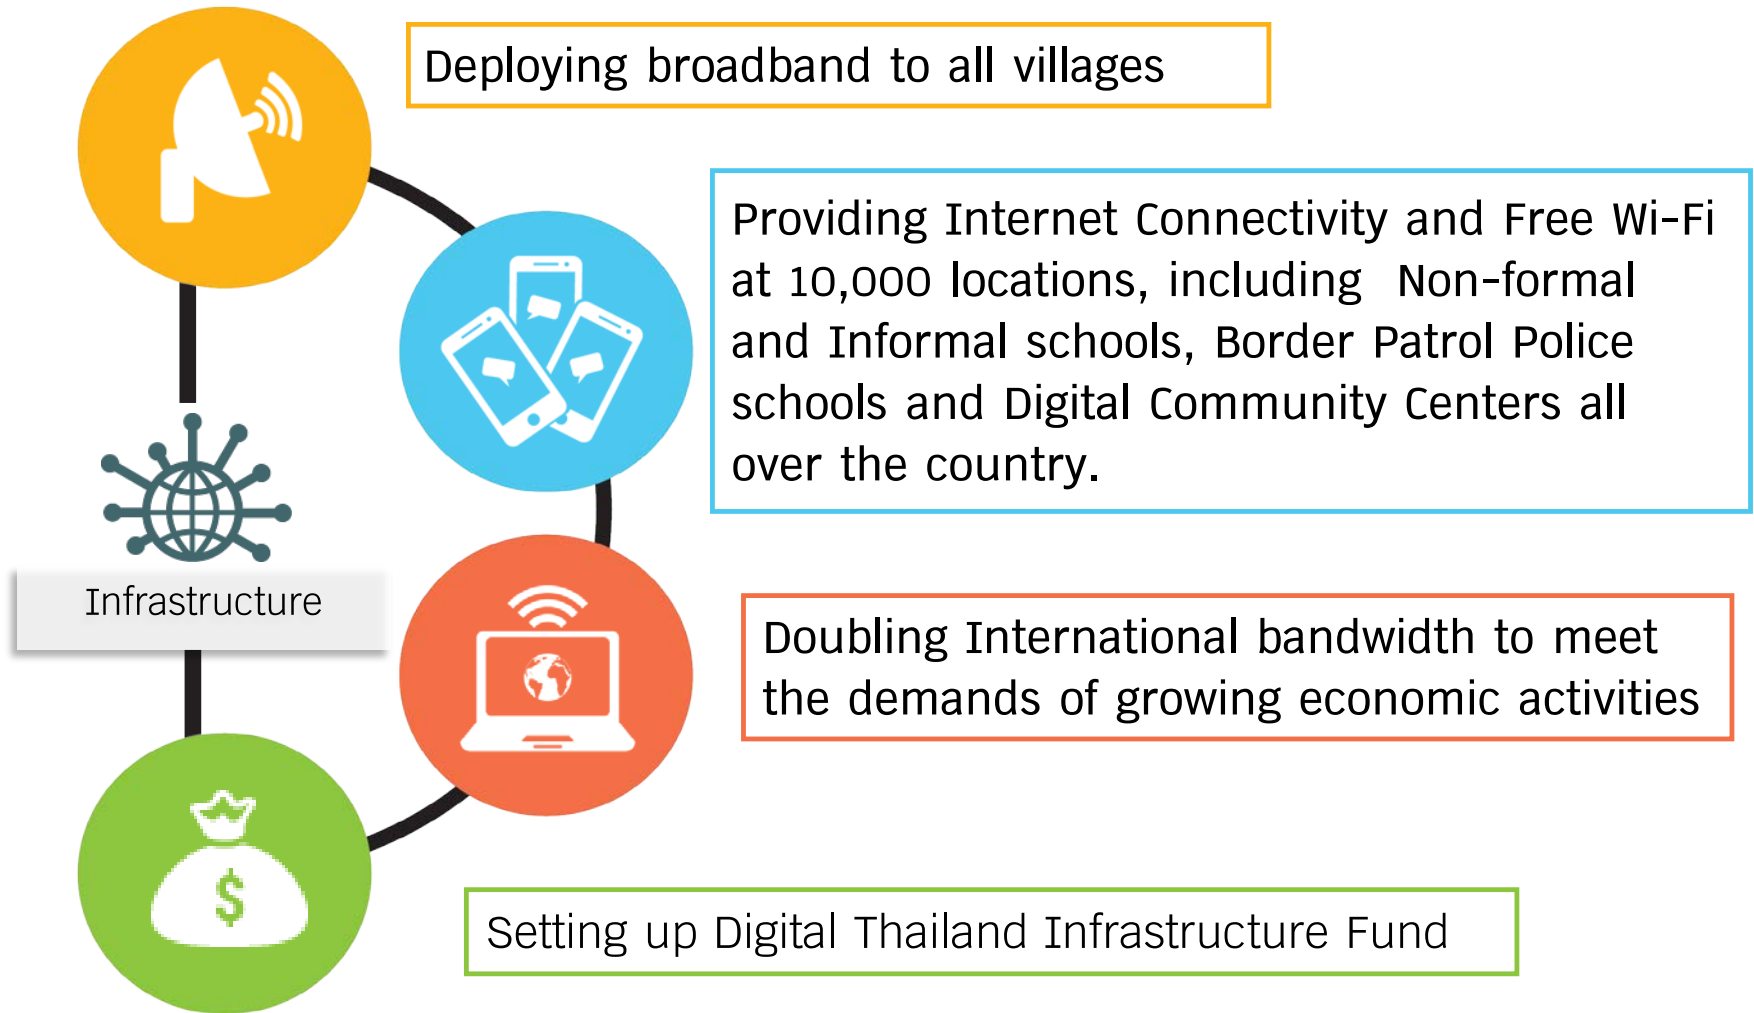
Deploying broadband to all villages

Providing Internet Connectivity and Free Wi-Fi at 10,000 locations, including Non-formal and Informal schools, Border Patrol Police schools and Digital Community Centers all over the country.

Infrastructure

Doubling International bandwidth to meet the demands of growing economic activities

$

Setting up Digital Thailand Infrastructure Fund